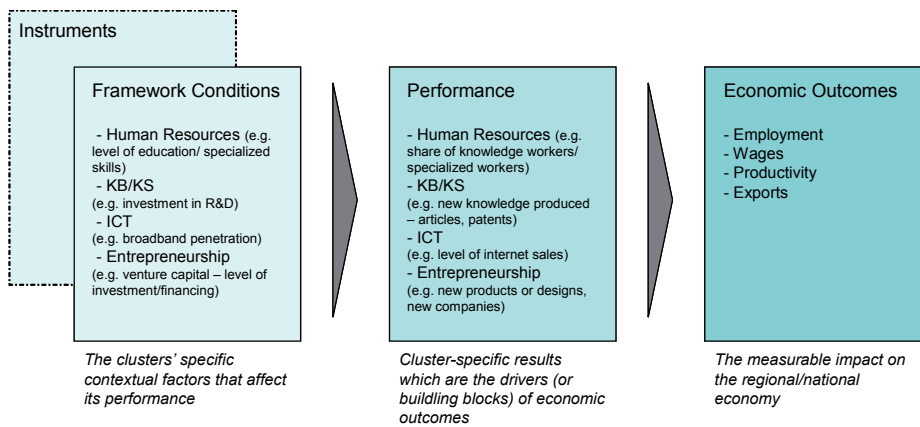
Instruments

Framework Conditions

- Human Resources (e.g. level of education/ specialized skills)
- KB/KS
(e.g. investment in R&D)
- ICT
(e.g. broadband penetration)
- Entrepreneurship
(e.g. venture capital – level of investment/financing)

The clusters' specific contextual factors that affect its performance

Performance

- Human Resources (e.g. share of knowledge workers/ specialized workers)
- KB/KS
(e.g. new knowledge produced – articles, patents)
- ICT
(e.g. level of internet sales)
- Entrepreneurship
(e.g. new products or designs, new companies)

Cluster-specific results which are the drivers (or building blocks) of economic outcomes

Economic Outcomes

- Employment
- Wages
- Productivity
- Exports

The measurable impact on the regional/national economy